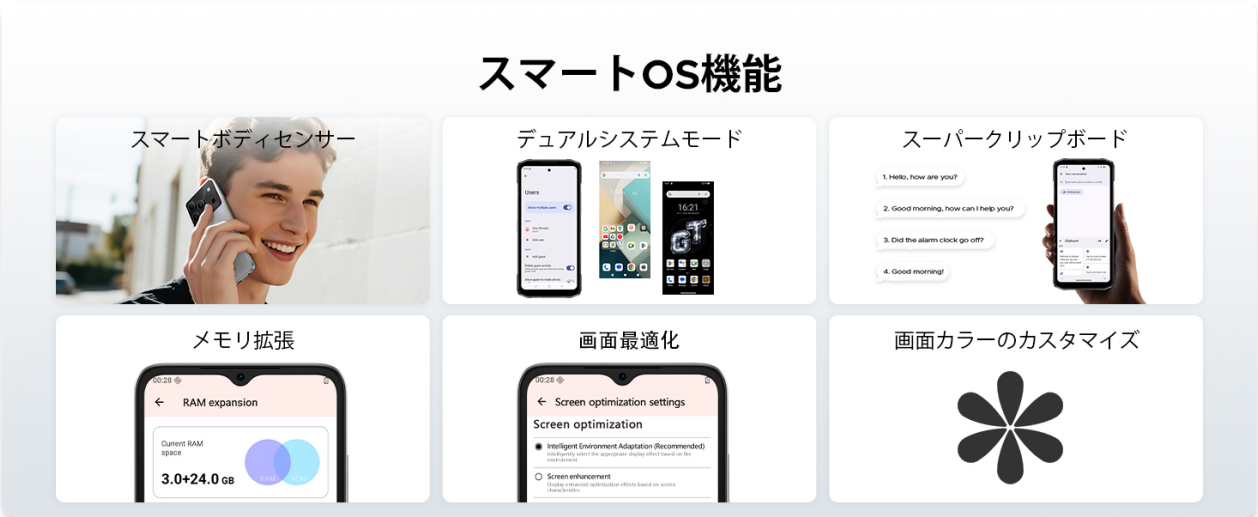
スマートOS機能

スマートボディセンサー

デュアルシステムモード

Users

16:21

スーパークリップボード

1. Hello, how are you?

2. Good morning, how can I help you?

3. Did the alarm clock go off?

4. Good morning!

メモリ拡張

00:28

RAM expansion

Current RAM space

3.0+24.0 GB

RAM

画面最適化

00:28

Screen optimization settings

Screen optimization

Intelligent Environment Adaptation (Recommended)

Intelligently select the appropriate display effect based on the environment

Screen enhancement

Display enhanced optimization effects based on screen characteristics

画面カラーのカスタマイズ